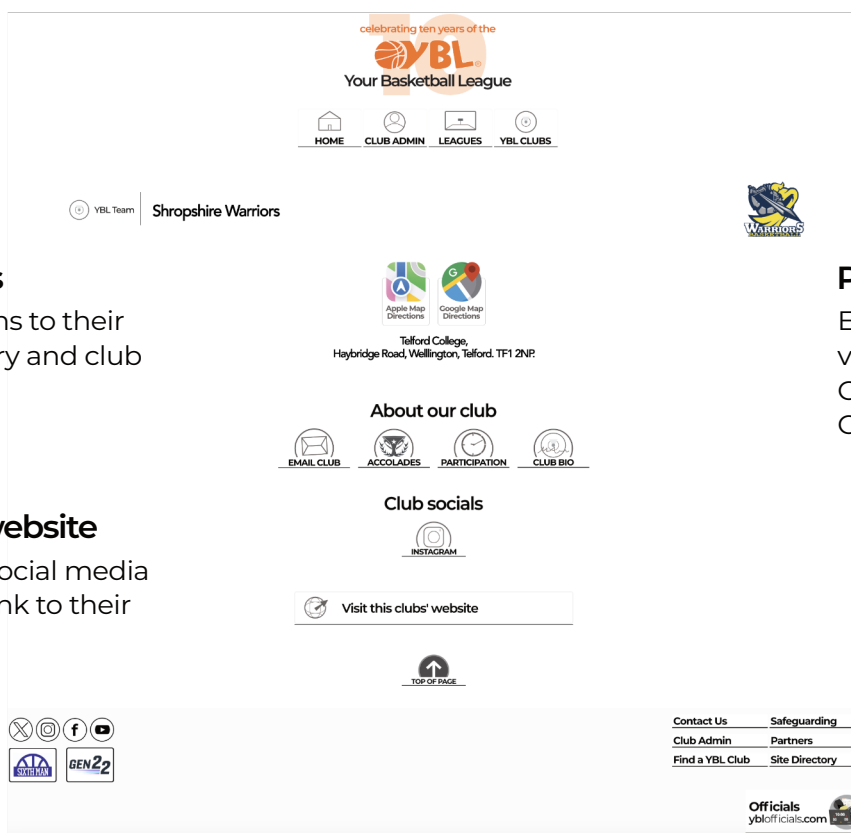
celebrating ten years of the
YBL
Your Basketball League

HOME
CLUB ADMIN
LEAGUES
YBL CLUBS

YBL Team
Shropshire Warriors

WARRIORS

s
ns to their
ry and club

Apple Map Directions
Google Map Directions

Telford College,
Haybridge Road, Wellington, Telford. TF1 2NP.

P
E
v
C
C

About our club
EMAIL CLUB
ACCOLADES
PARTICIPATION
CLUB BIO

Club socials
INSTAGRAM

vebsite
ocial media
nk to their

Visit this clubs' website

TOP OF PAGE

SIXTH MAN
GEN22

Contact Us
Safeguarding
Club Admin
Partners
Find a YBL Club
Site Directory

Officials
yblofficials.com